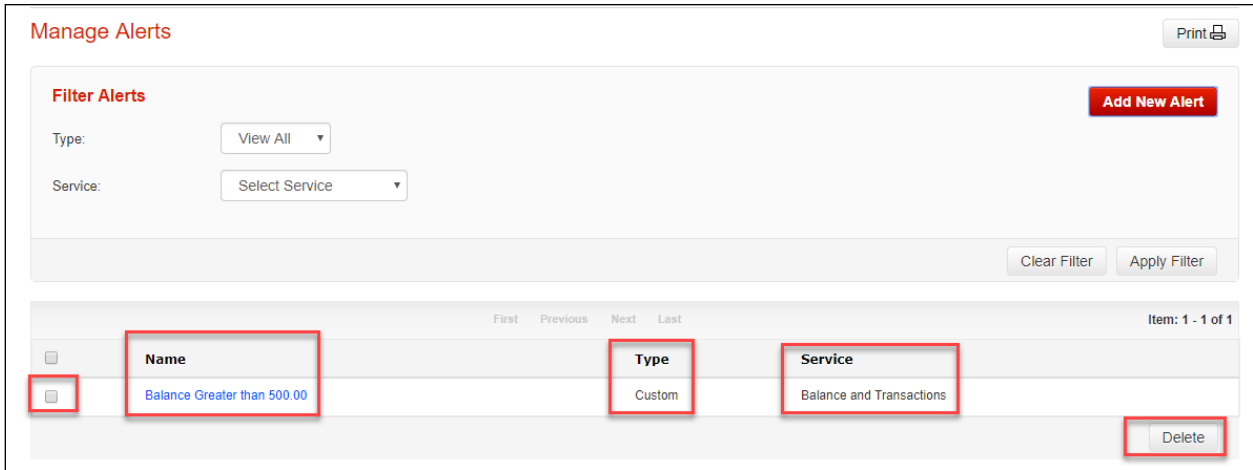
Manage Alerts

Print

Filter Alerts

Add New Alert

Type: View All

Service: Select Service

Clear Filter Apply Filter

First Previous Next Last

Item: 1 - 1 of 1

| | Name | Type | Service |
|---|---|---|---|
| | Balance Greater than 500.00 | Custom | Balance and Transactions |

Delete